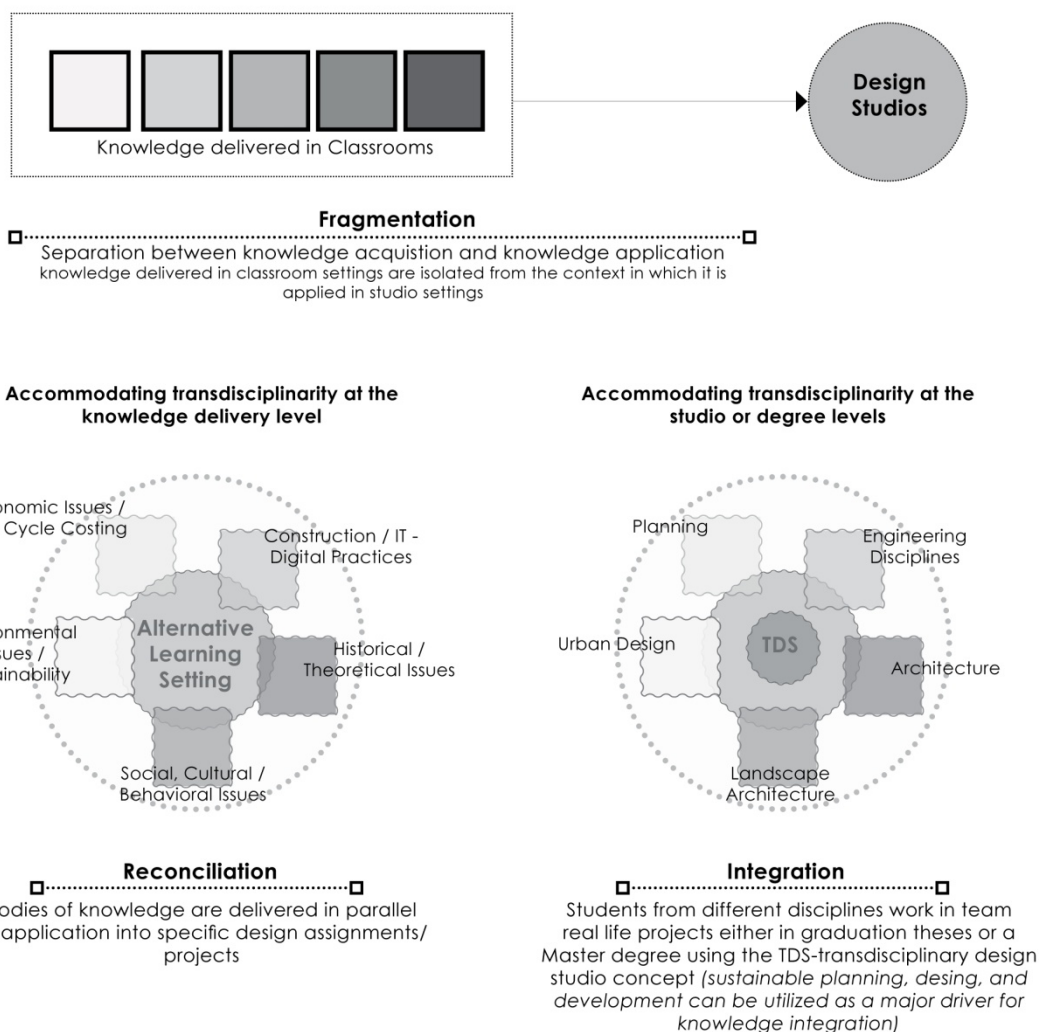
Knowledge delivered in Classrooms

Design Studios

Fragmentation

Separation between knowledge acquistion and knowledge application
knowledge delivered in classroom settings are isolated from the context in which it is applied in studio settings

Accommodating transdisciplinarity at the knowledge delivery level

onomic Issues / Cycle Costing

Construction / IT - Digital Practices

onmental sues / ainability

Alternative Learning Setting

Historical / Theoretical Issues

Social, Cultural / Behavioral Issues

Reconciliation

odies of knowledge are delivered in parallel application into specific design assignments/ projects

Accommodating transdisciplinarity at the studio or degree levels

Planning

Engineering Disciplines

Urban Design

TDS

Architecture

Landscape Architecture

Integration

Students from different disciplines work in team real life projects either in graduation theses or a Master degree using the TDS-transdisciplinary design studio concept *(sustainable planning, desing, and development can be utilized as a major driver for knowledge integration)*